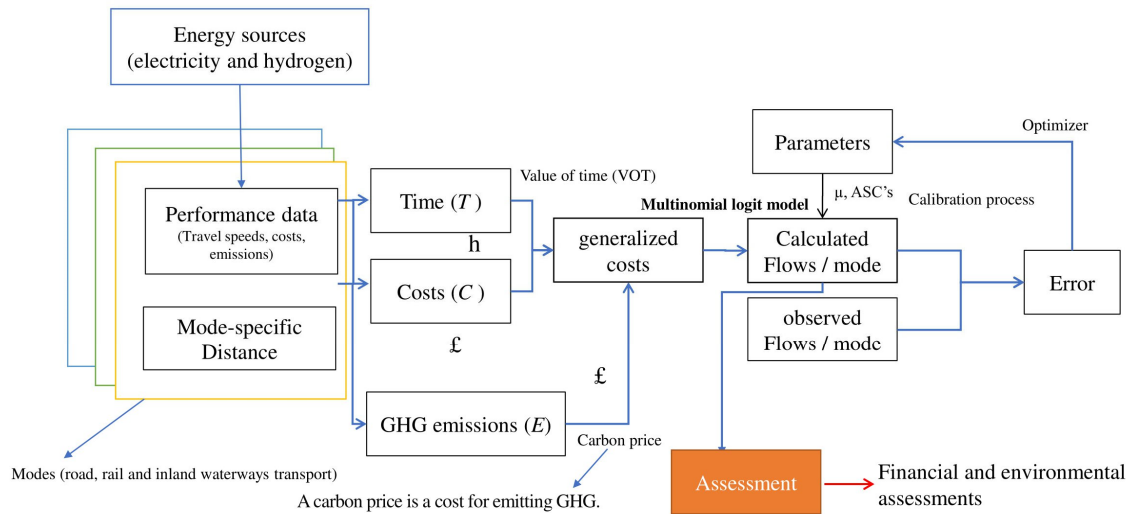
Energy sources (electricity and hydrogen)

Performance data
(Travel speeds, costs, emissions)

Mode-specific Distance

Time ($T$)

Value of time (VOT)

h

Costs ($C$)

£

GHG emissions ($E$)

£

Carbon price

generalized costs

Multinomial logit model

Parameters

Optimizer

μ, ASC's

Calibration process

Calculated Flows / mode

observed Flows / modc

Error

Assessment

Financial and environmental assessments

Modes (road, rail and inland waterways transport)

A carbon price is a cost for emitting GHG.